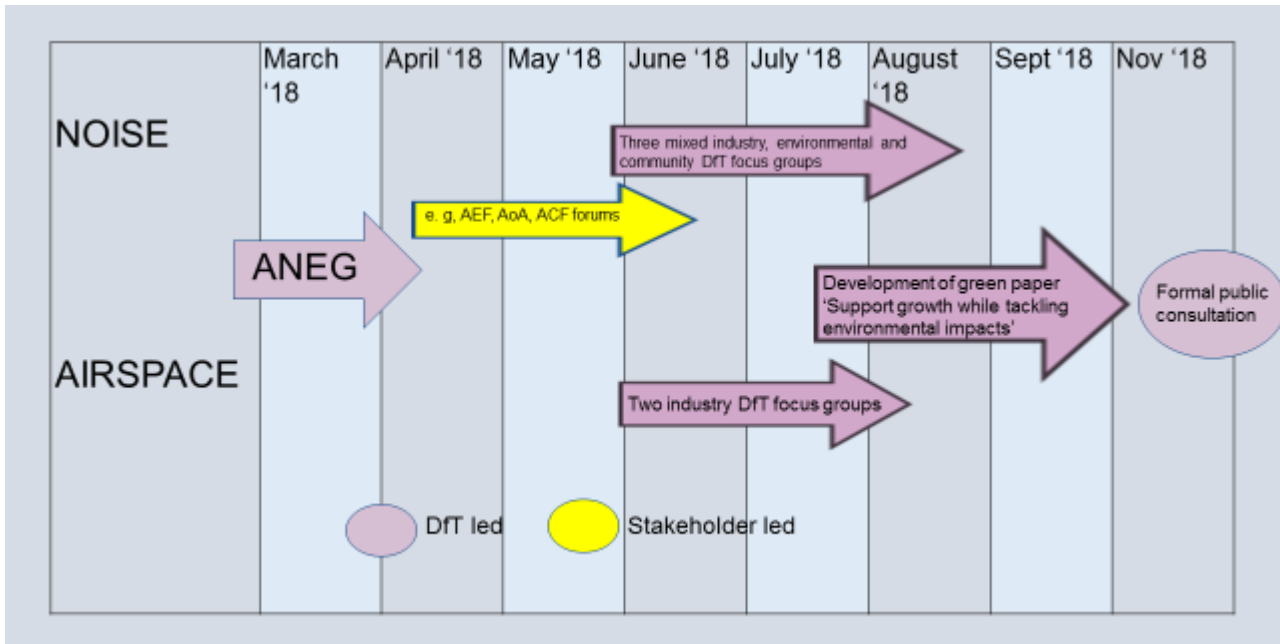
March '18

April '18

May '18

June '18

July '18

August '18

Sept '18

Nov '18

NOISE

Three mixed industry, environmental and community DfT focus groups

e. g, AEF, AoA, ACF forums

ANEG

Development of green paper 'Support growth while tackling environmental impacts'

Formal public consultation

AIRSPACE

Two industry DfT focus groups

DfT led

Stakeholder led